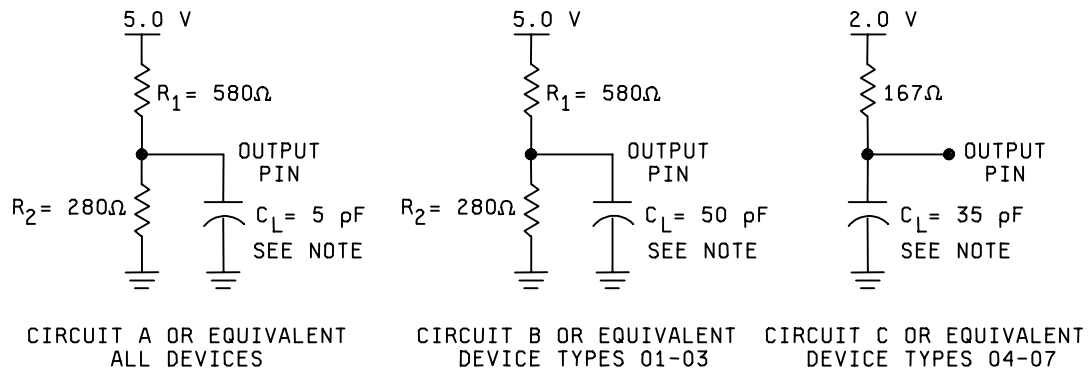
5.0 V

$R_1 = 580\Omega$

OUTPUT PIN

$R_2 = 280\Omega$

$C_L = 5$ pF SEE NOTE

CIRCUIT A OR EQUIVALENT ALL DEVICES

5.0 V

$R_1 = 580\Omega$

OUTPUT PIN

$R_2 = 280\Omega$

$C_L = 50$ pF SEE NOTE

CIRCUIT B OR EQUIVALENT DEVICE TYPES 01-03

2.0 V

$167\Omega$

OUTPUT PIN

$C_L = 35$ pF SEE NOTE

CIRCUIT C OR EQUIVALENT DEVICE TYPES 04-07